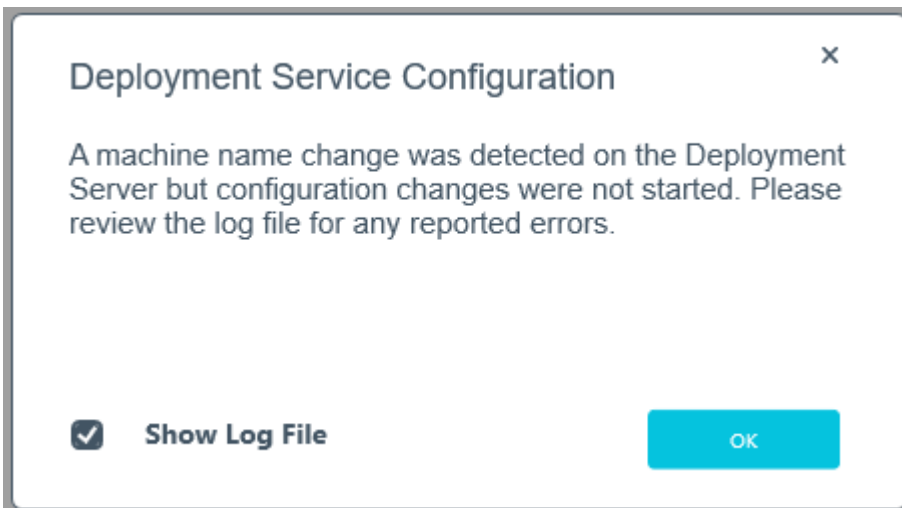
Deployment Service Configuration

×

A machine name change was detected on the Deployment Server but configuration changes were not started. Please review the log file for any reported errors.

Show Log File

OK